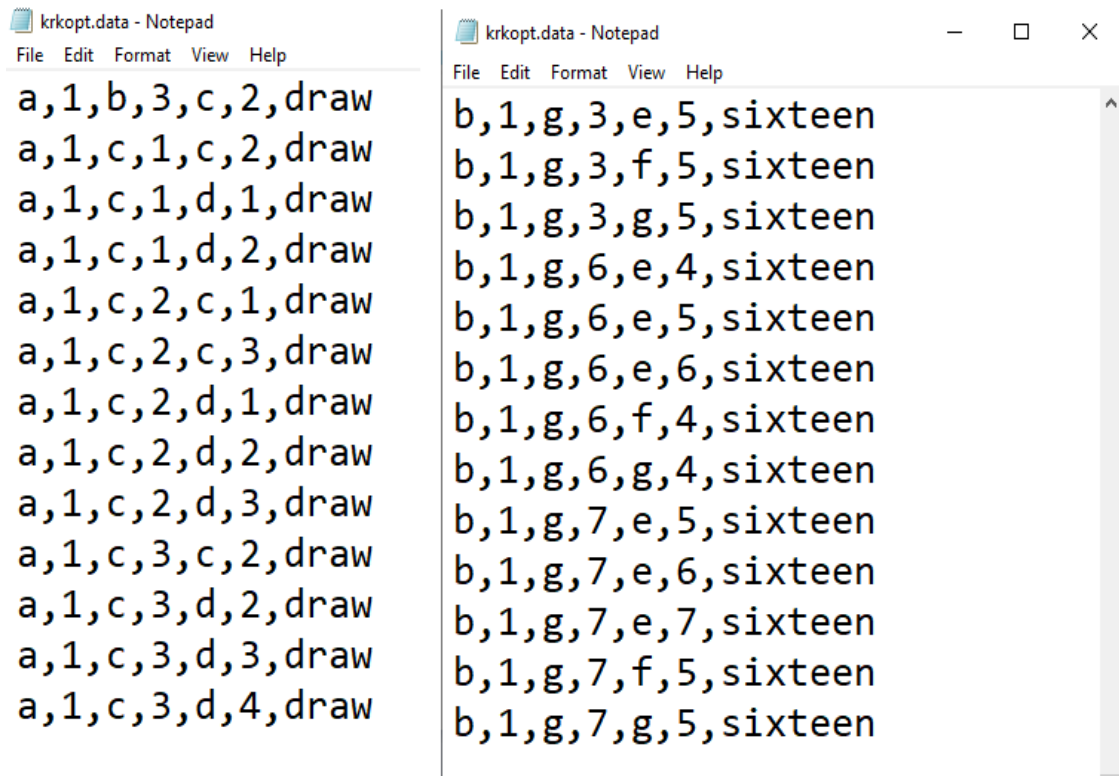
krkopt.data - Notepad
File Edit Format View Help
a,1,b,3,c,2,draw
a,1,c,1,c,2,draw
a,1,c,1,d,1,draw
a,1,c,1,d,2,draw
a,1,c,2,c,1,draw
a,1,c,2,c,3,draw
a,1,c,2,d,1,draw
a,1,c,2,d,2,draw
a,1,c,2,d,3,draw
a,1,c,3,c,2,draw
a,1,c,3,d,2,draw
a,1,c,3,d,3,draw
a,1,c,3,d,4,draw

krkopt.data - Notepad
File Edit Format View Help
b,1,g,3,e,5,sixteen
b,1,g,3,f,5,sixteen
b,1,g,3,g,5,sixteen
b,1,g,6,e,4,sixteen
b,1,g,6,e,5,sixteen
b,1,g,6,e,6,sixteen
b,1,g,6,f,4,sixteen
b,1,g,6,g,4,sixteen
b,1,g,7,e,5,sixteen
b,1,g,7,e,6,sixteen
b,1,g,7,e,7,sixteen
b,1,g,7,f,5,sixteen
b,1,g,7,g,5,sixteen